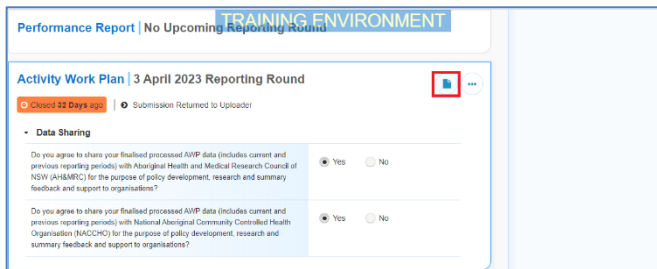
Performance Report | No Upcoming Reporting Round

TRAINING ENVIRONMENT

Activity Work Plan | 3 April 2023 Reporting Round

Closed 32 Days ago | Submission Returned to Uploader

Data Sharing

Do you agree to share your finalised processed AWP data (includes current and previous reporting periods) with Aboriginal Health and Medical Research Council of NSW (AH&MRC) for the purpose of policy development, research and summary feedback and support to organisations?

Yes No

Do you agree to share your finalised processed AWP data (includes current and previous reporting periods) with National Aboriginal Community Controlled Health Organisation (NACCHO) for the purpose of policy development, research and summary feedback and support to organisations?

Yes No